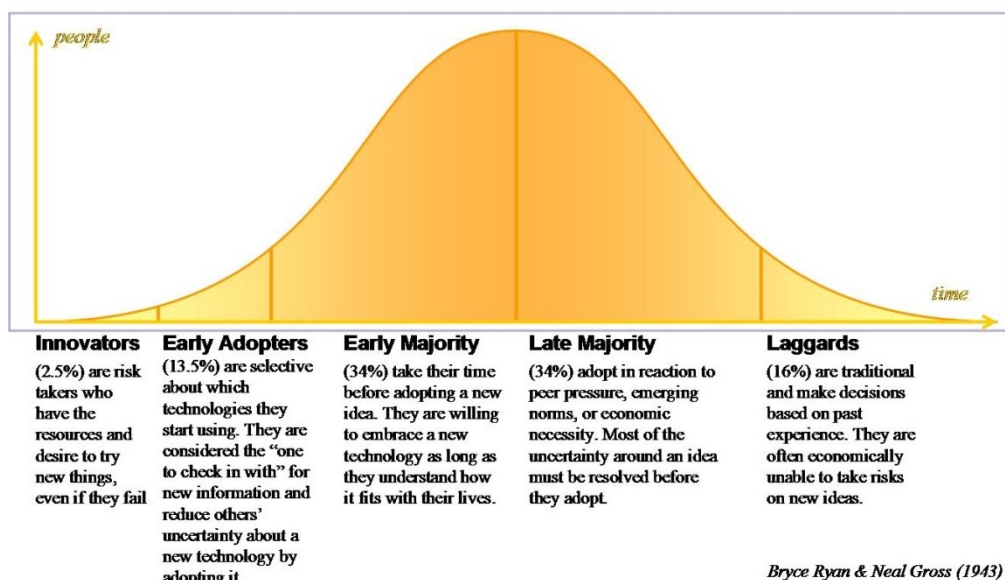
people

time

Innovators
(2.5%) are risk takers who have the resources and desire to try new things, even if they fail

Early Adopters
(13.5%) are selective about which technologies they start using. They are considered the "one to check in with" for new information and reduce others' uncertainty about a new technology by adopting it.

Early Majority
(34%) take their time before adopting a new idea. They are willing to embrace a new technology as long as they understand how it fits with their lives.

Late Majority
(34%) adopt in reaction to peer pressure, emerging norms, or economic necessity. Most of the uncertainty around an idea must be resolved before they adopt.

Laggards
(16%) are traditional and make decisions based on past experience. They are often economically unable to take risks on new ideas.

Bryce Ryan & Neal Gross (1943)